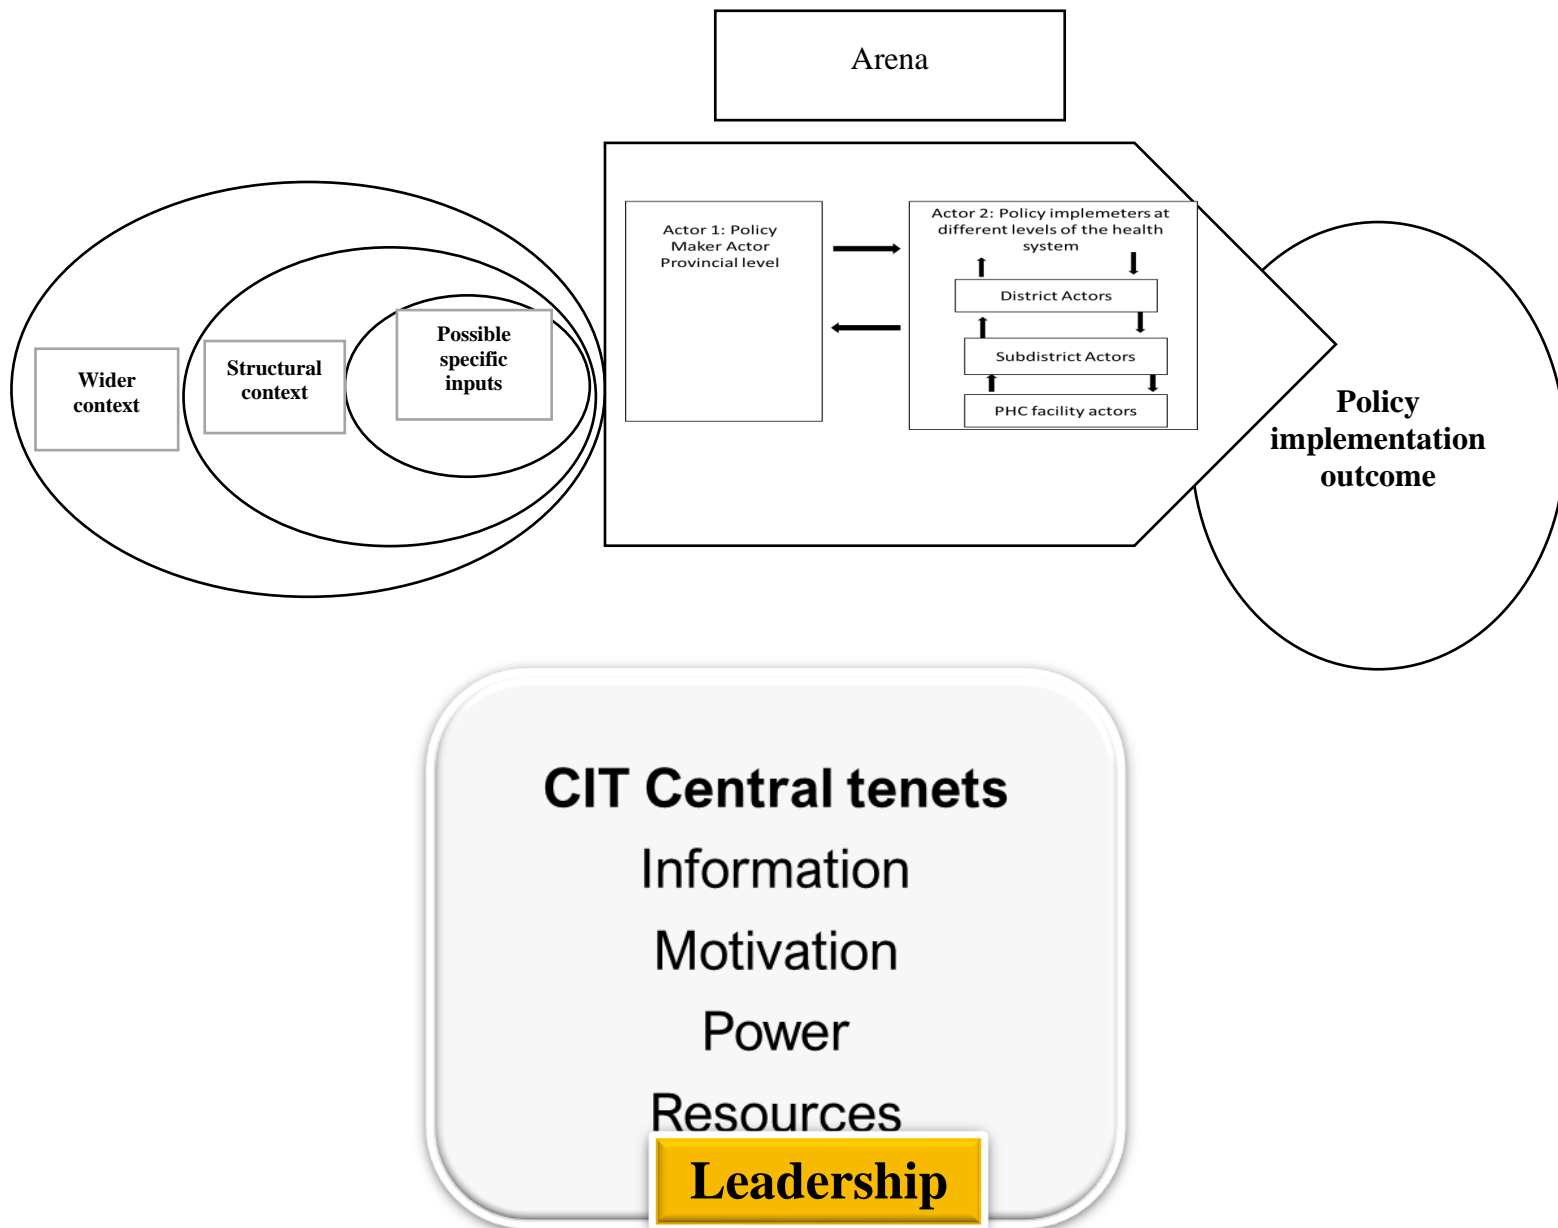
Arena

Wider context

Structural context

Possible specific inputs

Actor 1: Policy Maker Actor Provincial level

Actor 2: Policy implemeters at different levels of the health system

District Actors

Subdistrict Actors

PHC facility actors

Policy implementation outcome

CIT Central tenets

Information

Motivation

Power

Resources

Leadership